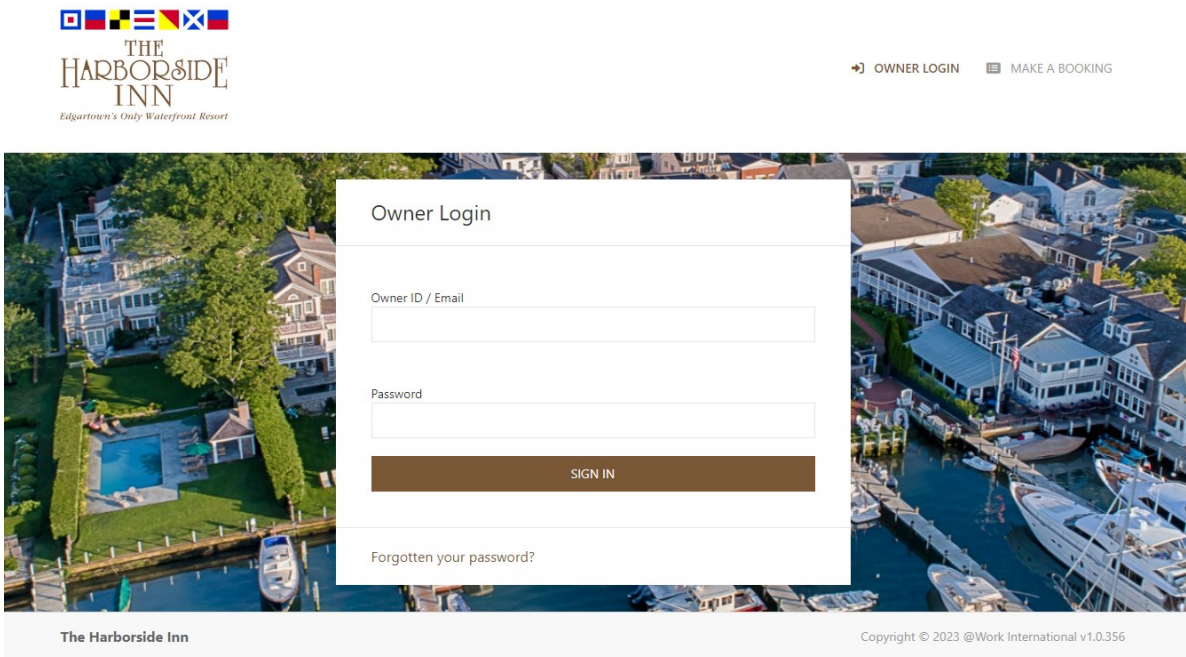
THE
HARBORSIDE
INN
Edgartown's Only Waterfront Resort

OWNER LOGIN MAKE A BOOKING

Owner Login

Owner ID / Email

Password

SIGN IN

Forgotten your password?

The Harborside Inn

Copyright © 2023 @Work International v1.0.356